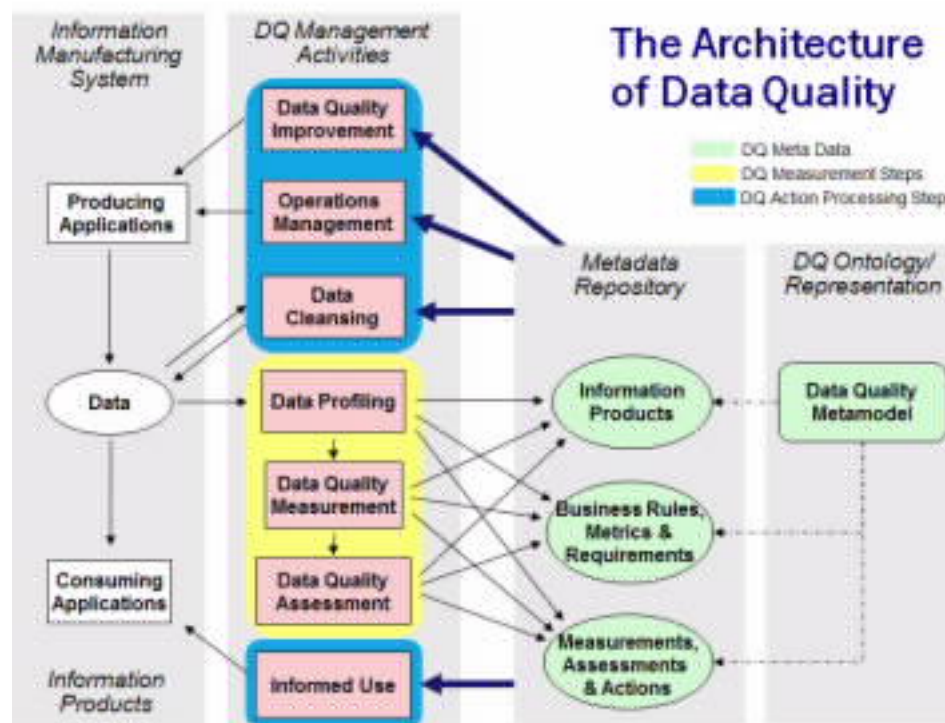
The Architecture of Data Quality

DQ Meta Data
DQ Measurement Steps
DQ Action Processing Step

Information Manufacturing System

DQ Management Activities

Data Quality Improvement

Producing Applications

Operations Management

Metadata Repository

DQ Ontology/ Representation

Data Cleansing

Data

Data Profiling

Information Products

Data Quality Metamodel

Data Quality Measurement

Business Rules, Metrics & Requirements

Consuming Applications

Data Quality Assessment

Measurements, Assessments & Actions

Information Products

Informed Use